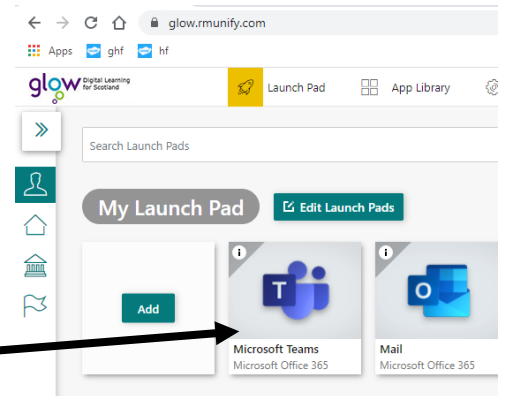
glow.rmunify.com

Apps ghf hf

glow Digital Learning for Scotland

Launch Pad

App Library

Search Launch Pads

My Launch Pad

Edit Launch Pads

Add

i

T

Microsoft Teams
Microsoft Office 365

i

O

Mail
Microsoft Office 365